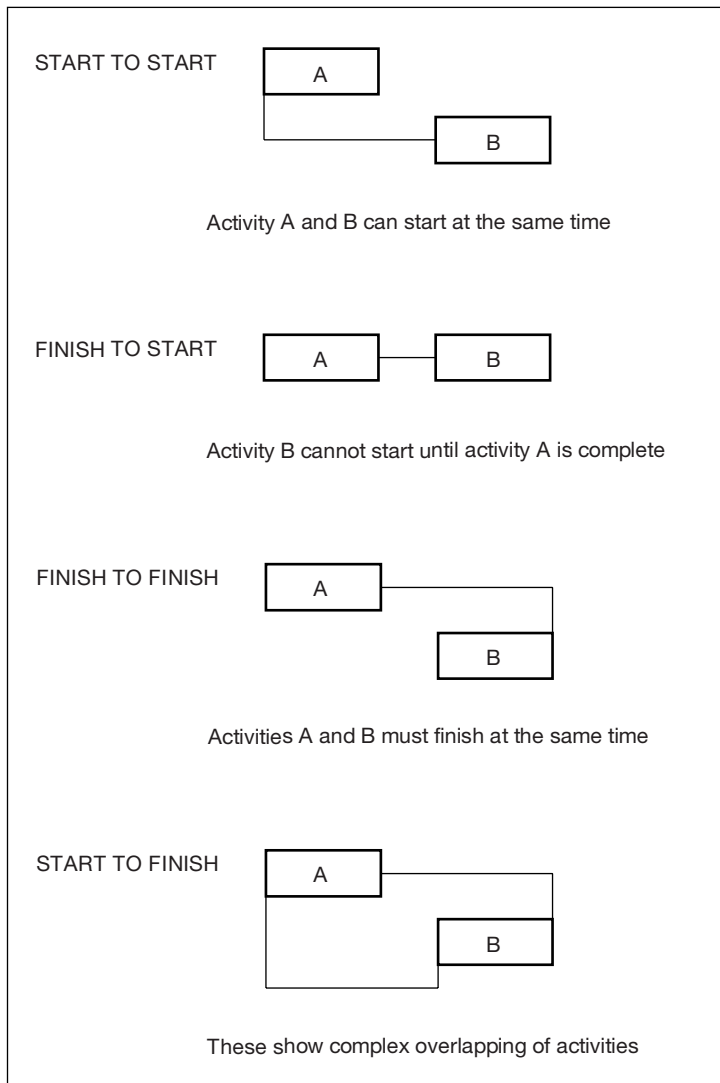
START TO START

A

B

Activity A and B can start at the same time

FINISH TO START

A

B

Activity B cannot start until activity A is complete

FINISH TO FINISH

A

B

Activities A and B must finish at the same time

START TO FINISH

A

B

These show complex overlapping of activities